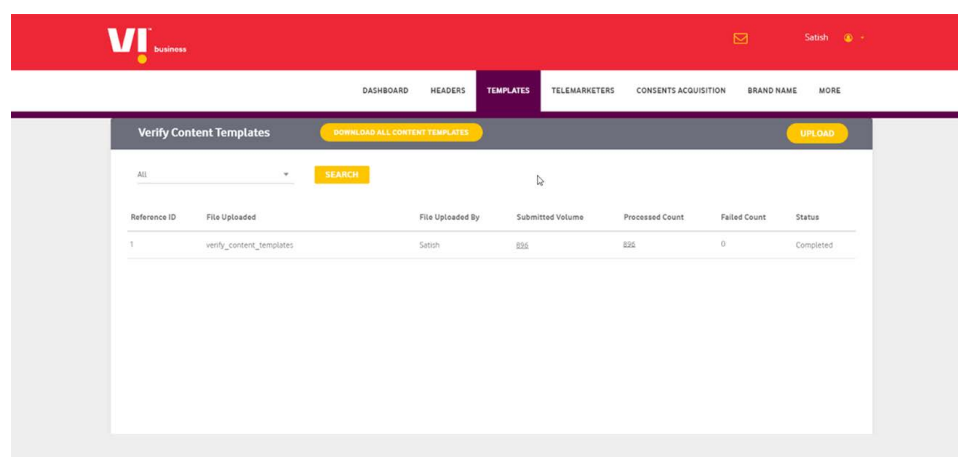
VI business

Satish

DASHBOARD HEADERS TEMPLATES TELEMARKETERS CONSENTS ACQUISITION BRAND NAME MORE

Verify Content Templates

DOWNLOAD ALL CONTENT TEMPLATES

UPLOAD

All

SEARCH

| Reference ID | File Uploaded | File Uploaded By | Submitted Volume | Processed Count | Failed Count | Status |
|---|---|---|---|---|---|---|
| 1 | verify_content_templates | Satish | 896 | 896 | 0 | Completed |